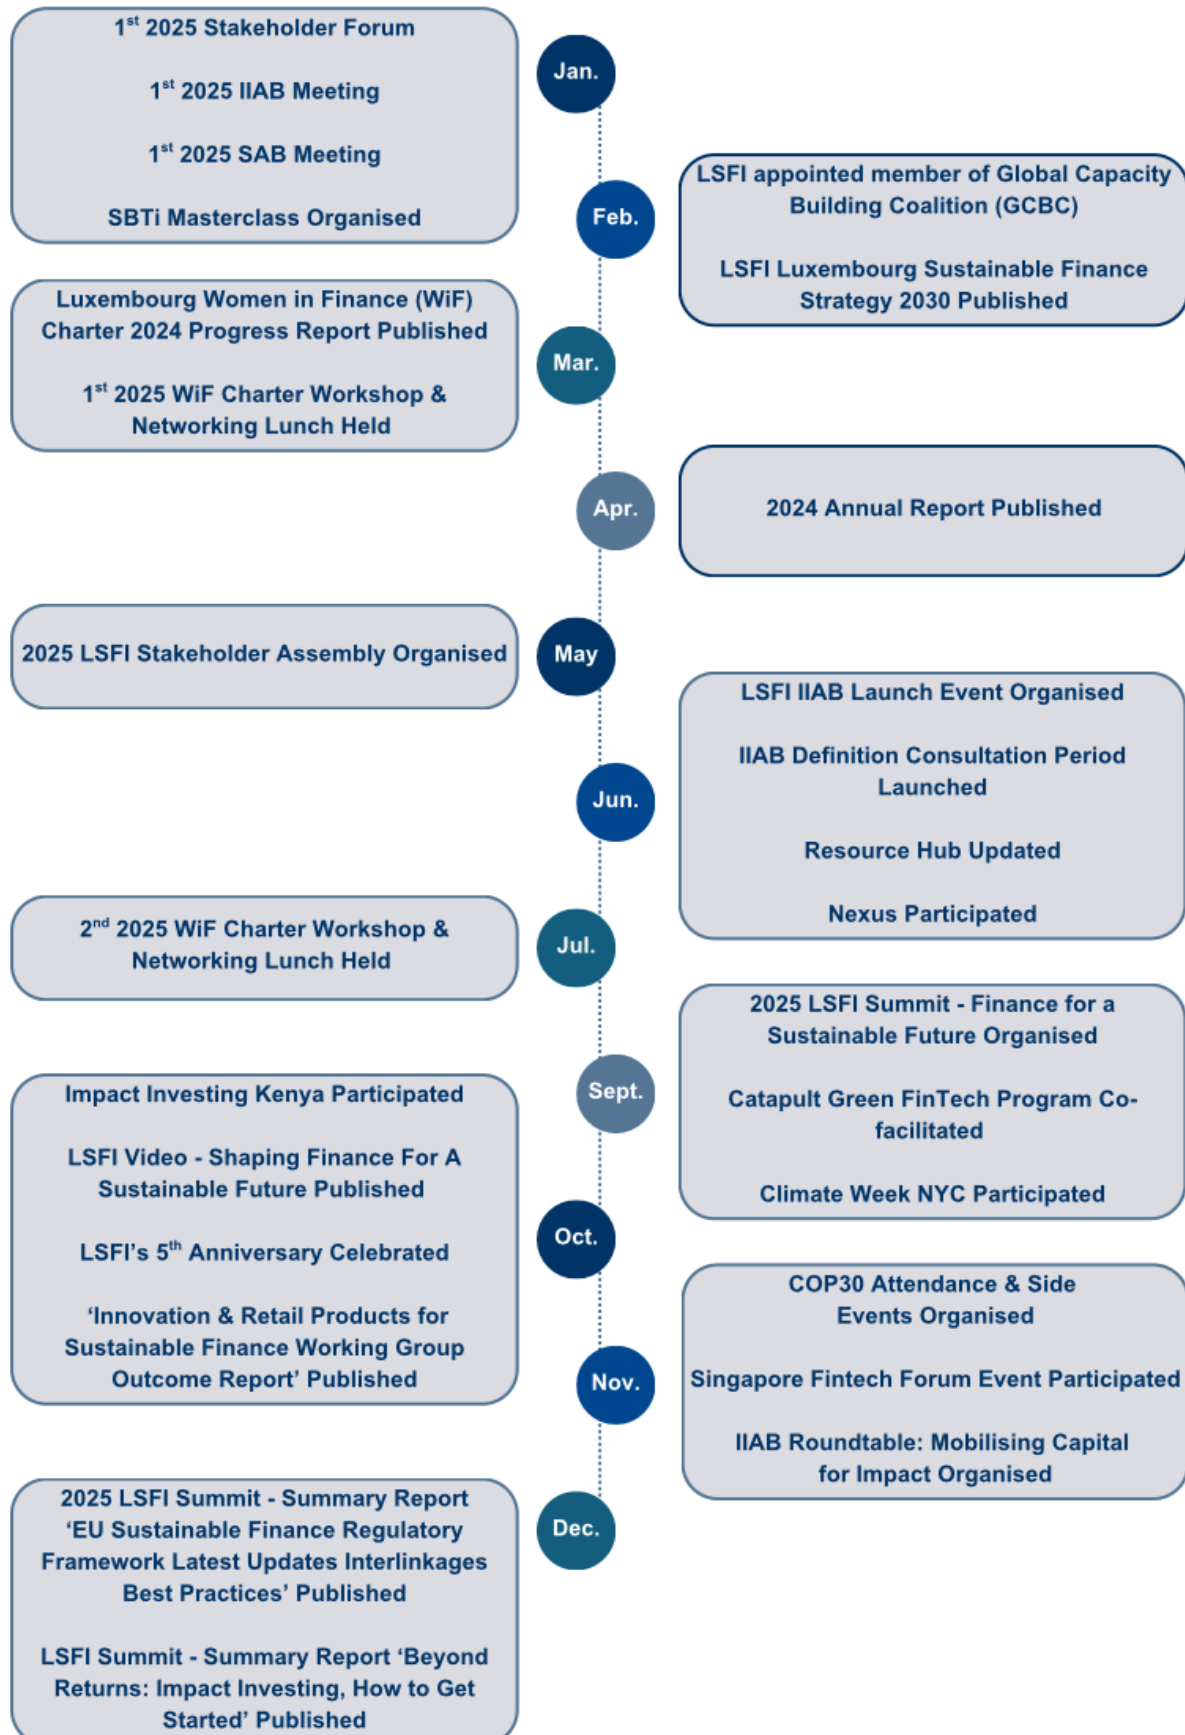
Jan.

1$^{st}$ 2025 Stakeholder Forum

1$^{st}$ 2025 IIAB Meeting

1$^{st}$ 2025 SAB Meeting

SBTi Masterclass Organised

Feb.

LSFI appointed member of Global Capacity Building Coalition (GCBC)

LSFI Luxembourg Sustainable Finance Strategy 2030 Published

Mar.

Luxembourg Women in Finance (WiF) Charter 2024 Progress Report Published

1$^{st}$ 2025 WiF Charter Workshop & Networking Lunch Held

Apr.

2024 Annual Report Published

May

2025 LSFI Stakeholder Assembly Organised

Jun.

LSFI IIAB Launch Event Organised

IIAB Definition Consultation Period Launched

Resource Hub Updated

Nexus Participated

Jul.

2$^{nd}$ 2025 WiF Charter Workshop & Networking Lunch Held

Sept.

2025 LSFI Summit - Finance for a Sustainable Future Organised

Catapult Green FinTech Program Co-facilitated

Climate Week NYC Participated

Oct.

Impact Investing Kenya Participated

LSFI Video - Shaping Finance For A Sustainable Future Published

LSFI's 5$^{th}$ Anniversary Celebrated

'Innovation & Retail Products for Sustainable Finance Working Group Outcome Report' Published

Nov.

COP30 Attendance & Side Events Organised

Singapore Fintech Forum Event Participated

IIAB Roundtable: Mobilising Capital for Impact Organised

Dec.

2025 LSFI Summit - Summary Report 'EU Sustainable Finance Regulatory Framework Latest Updates Interlinkages Best Practices' Published

LSFI Summit - Summary Report 'Beyond Returns: Impact Investing, How to Get Started' Published